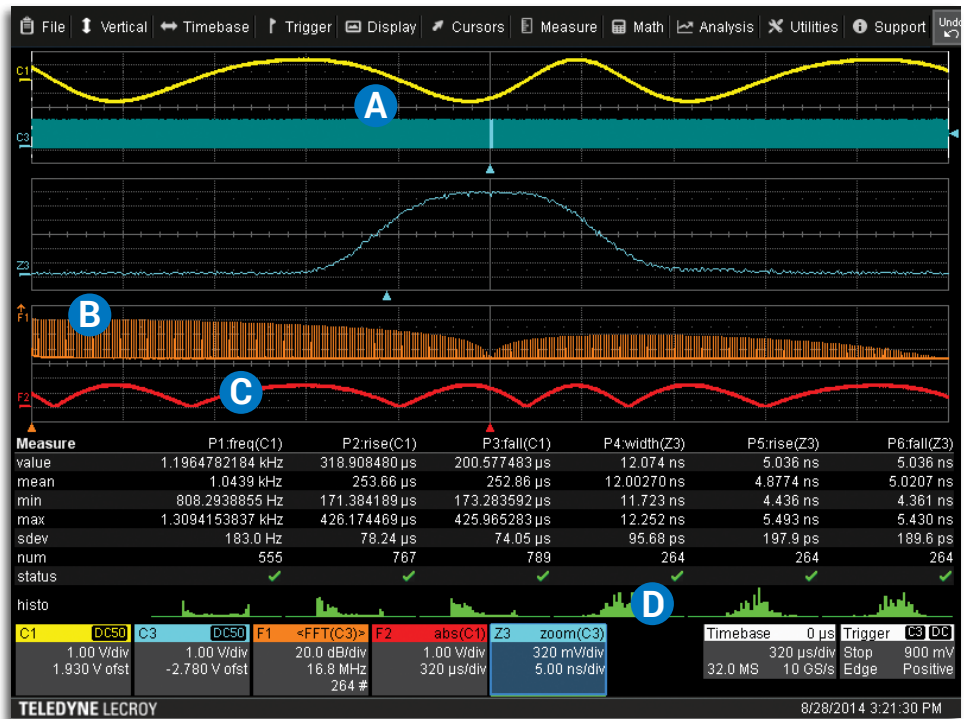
File Vertical Timebase Trigger Display Cursors Measure Math Analysis Utilities Support Undo

C1

A

C3

Z3

F1

B

F2

C

| Measure | P1:freq(C1) | P2:rise(C1) | P3:fall(C1) | P4:width(Z3) | P5:rise(Z3) | P6:fall(Z3) |
|---|---|---|---|---|---|---|
| value | 1.1964782184 kHz | 318.908480 µs | 200.577483 µs | 12.074 ns | 5.036 ns | 5.036 ns |
| mean | 1.0439 kHz | 253.66 µs | 252.86 µs | 12.00270 ns | 4.8774 ns | 5.0207 ns |
| min | 808.2938855 Hz | 171.384189 µs | 173.283592 µs | 11.723 ns | 4.436 ns | 4.361 ns |
| max | 1.3094153837 kHz | 426.174469 µs | 425.965283 µs | 12.252 ns | 5.493 ns | 5.430 ns |
| sdev | 183.0 Hz | 78.24 µs | 74.05 µs | 95.68 ps | 197.9 ps | 189.6 ps |
| num | 555 | 767 | 789 | 264 | 264 | 264 |
| status | ✓ | ✓ | ✓ | ✓ | ✓ | ✓ |
| histo | | | | | | |

D

C1 DC50 1.00 V/div 1.930 V ofst
C3 DC50 1.00 V/div -2.780 V ofst
F1 <FFT(C3)> 20.0 dB/div 16.8 MHz 264 #
F2 abs(C1) 1.00 V/div 320 µs/div
Z3 zoom(C3) 320 mV/div 5.00 ns/div
Timebase 0 µs 320 µs/div 32.0 MS 10 GS/s
Trigger C3 DC Stop 900 mV Edge Positive

TELEDYNE LECROY
8/28/2014 3:21:30 PM